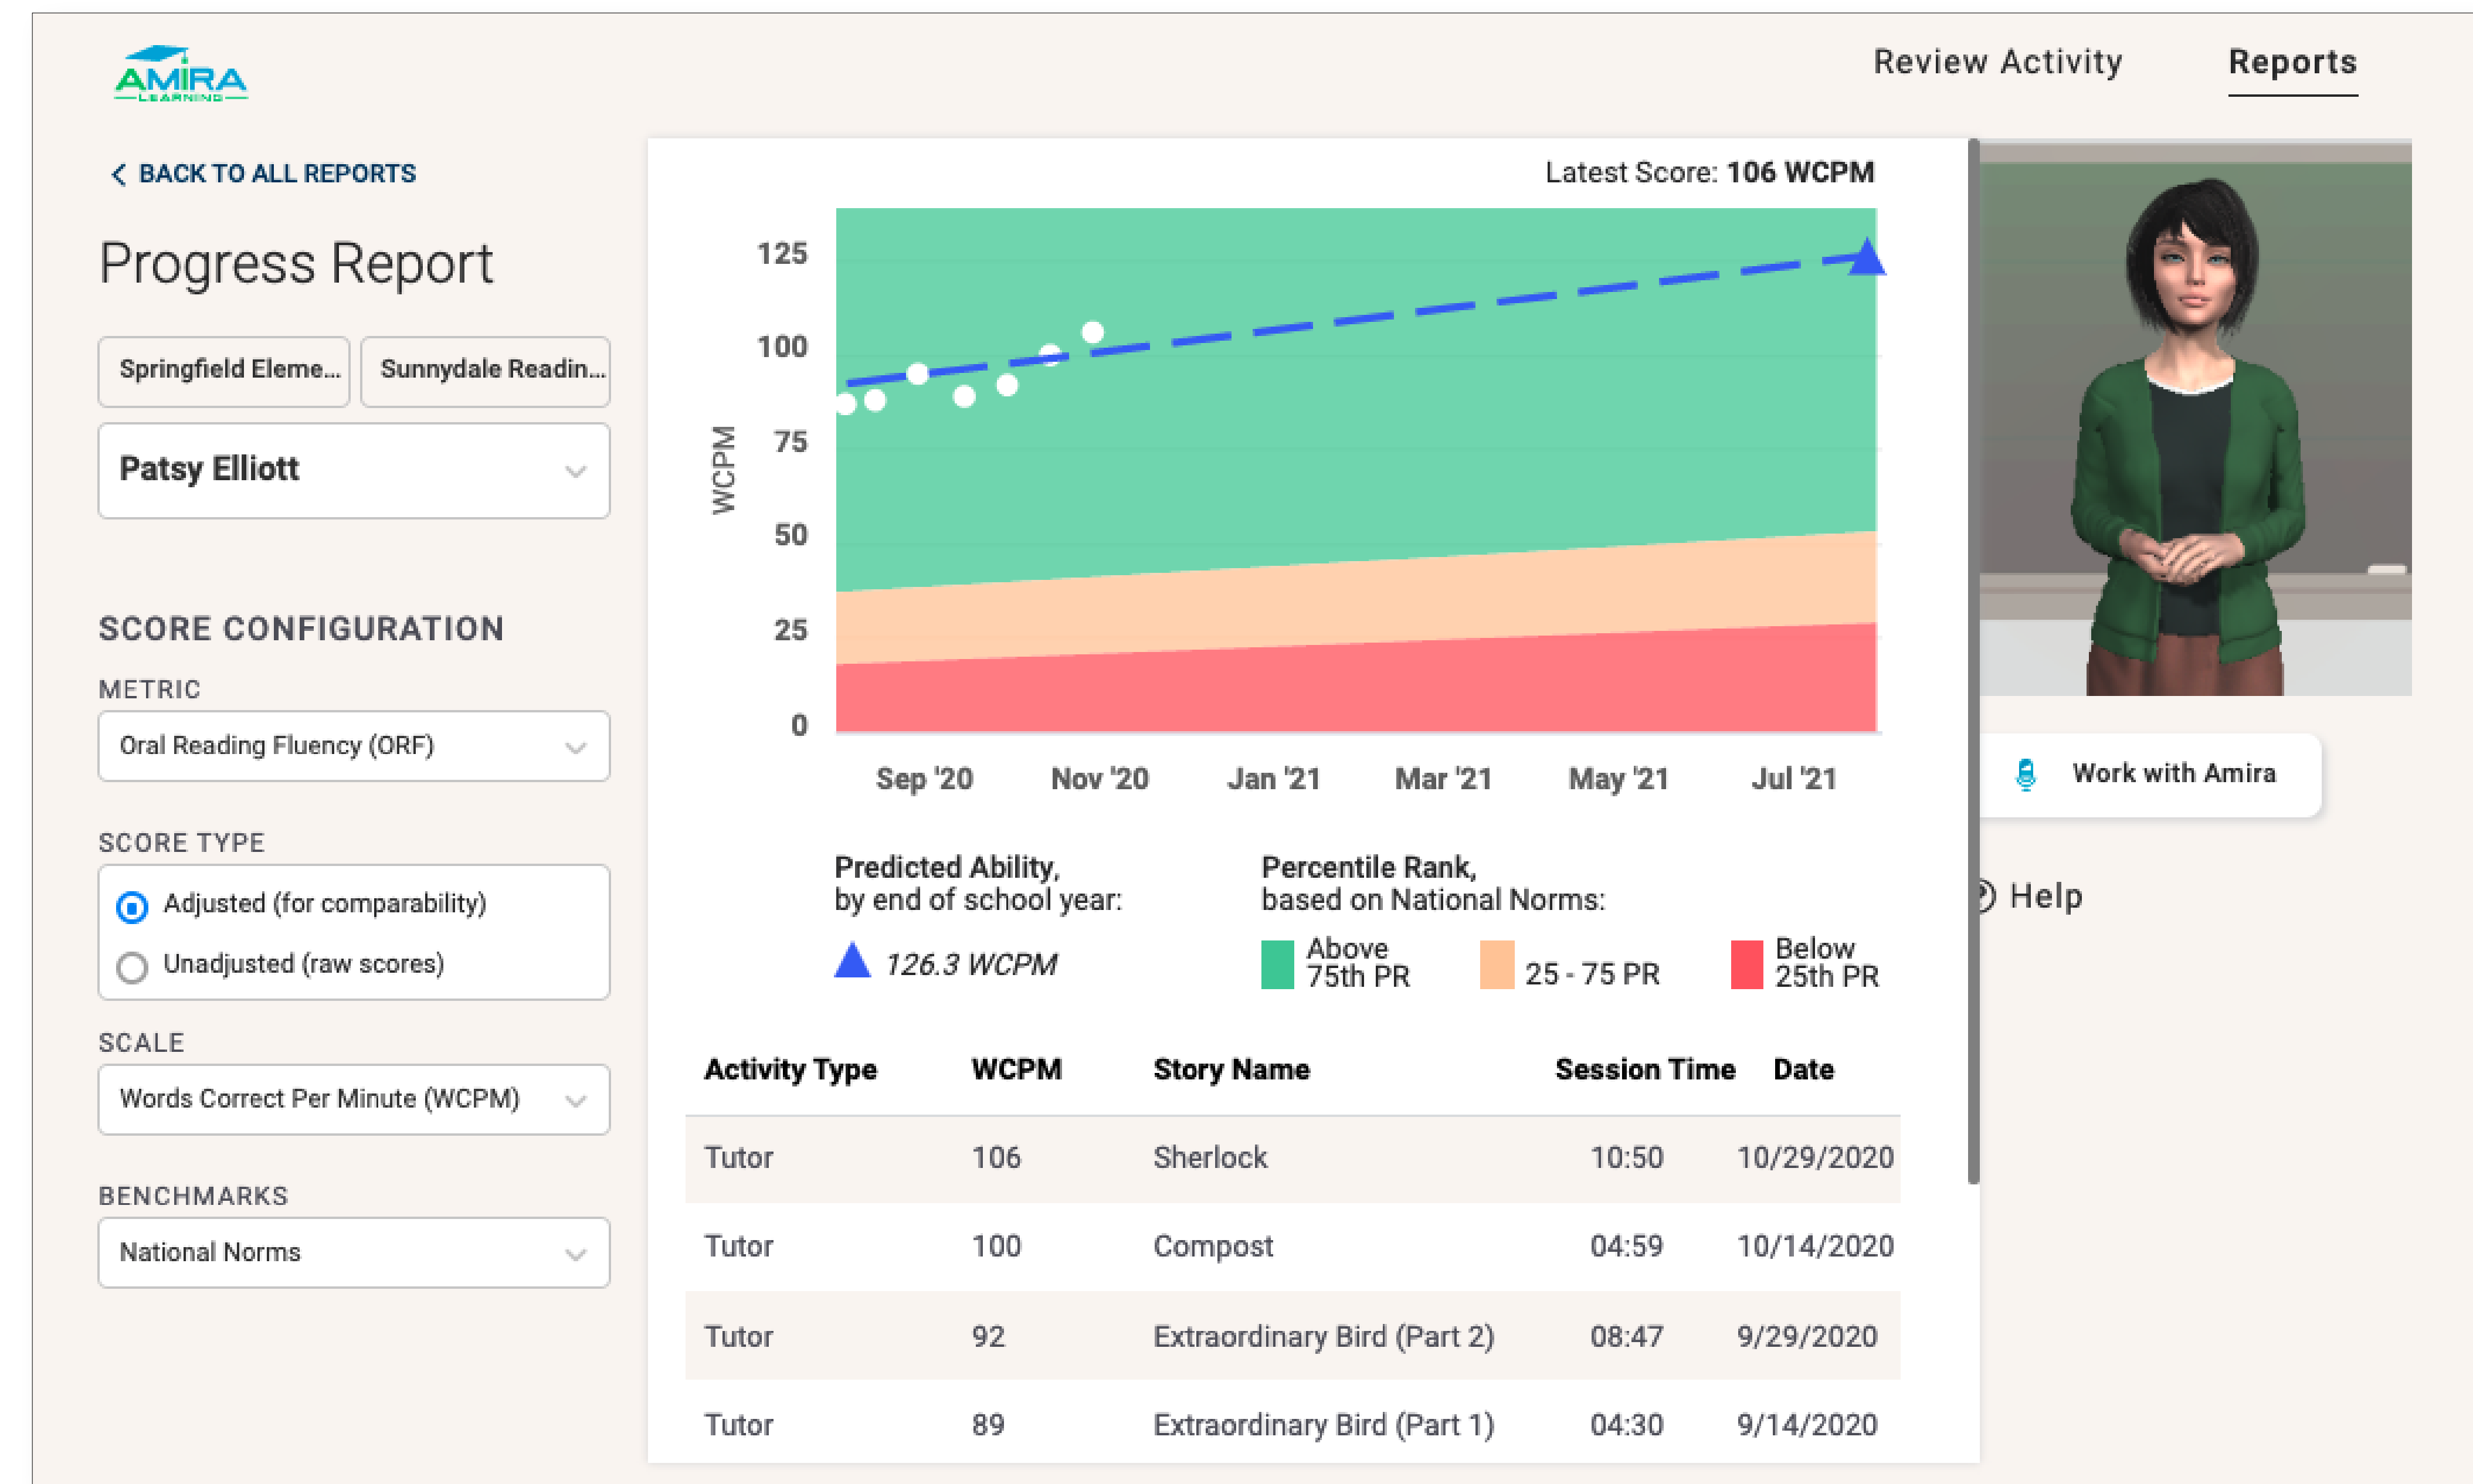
AMIRA
LEARNING

Review Activity Reports

< BACK TO ALL REPORTS

Progress Report

Springfield Eleme... Sunnydale Readin...

Patsy Elliott

SCORE CONFIGURATION

METRIC

Oral Reading Fluency (ORF)

SCORE TYPE

Adjusted (for comparability)

Unadjusted (raw scores)

SCALE

Words Correct Per Minute (WCPM)

BENCHMARKS

National Norms

Latest Score: 106 WCPM

125
100
75
50
25
0

WCPM

Sep '20 Nov '20 Jan '21 Mar '21 May '21 Jul '21

Predicted Ability, by end of school year:

126.3 WCPM

Percentile Rank, based on National Norms:

Above 75th PR

25 - 75 PR

Below 25th PR

| Activity Type | WCPM | Story Name | Session Time | Date |
|---|---|---|---|---|
| Tutor | 106 | Sherlock | 10:50 | 10/29/2020 |
| Tutor | 100 | Compost | 04:59 | 10/14/2020 |
| Tutor | 92 | Extraordinary Bird (Part 2) | 08:47 | 9/29/2020 |
| Tutor | 89 | Extraordinary Bird (Part 1) | 04:30 | 9/14/2020 |

Work with Amira

Help